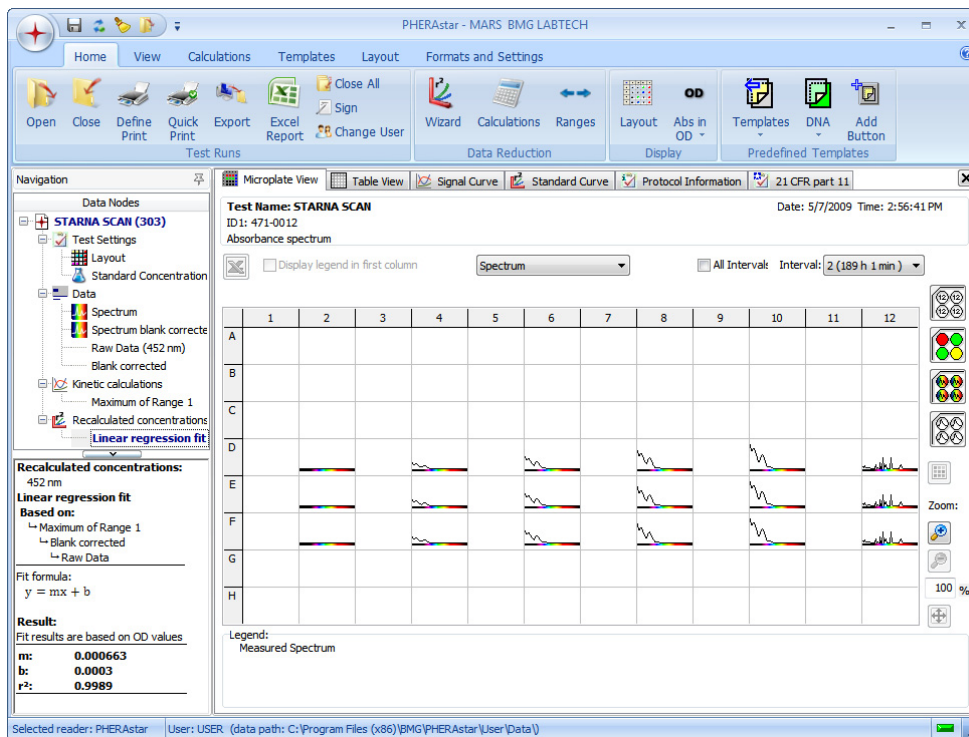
PHERAstar - MARS BMG LABTECH

Home View Calculations Templates Layout Formats and Settings

Open Close Define Print Quick Print Export Excel Report Close All Sign Change User
Test Runs

Wizard Calculations Ranges
Data Reduction

Layout Abs in OD
Display

Templates DNA Add Button
Predefined Templates

Navigation

Data Nodes
STARNA SCAN (303)
Test Settings
Layout
Standard Concentration
Data
Spectrum
Spectrum blank correcte
Raw Data (452 nm)
Blank corrected
Kinetic calculations
Maximum of Range 1
Recalculated concentrations
Linear regression fit

Recalculated concentrations:
452 nm
Linear regression fit
Based on:
Maximum of Range 1
Blank corrected
Raw Data

Fit formula:
y = mx + b

Result:
Fit results are based on OD values

| m: | 0.000663 |
|---|---|
| b: | 0.0003 |
| r²: | 0.9989 |

Microplate View | Table View | Signal Curve | Standard Curve | Protocol Information | 21 CFR part 11

Test Name: STARNA SCAN
ID1: 471-0012
Absorbance spectrum
Date: 5/7/2009 Time: 2:56:41 PM

Display legend in first column
Spectrum
All Intervals Interval: 2 (189 h 1 min )

| | 1 | 2 | 3 | 4 | 5 | 6 | 7 | 8 | 9 | 10 | 11 | 12 |
|---|---|---|---|---|---|---|---|---|---|---|---|---|
| A | | | | | | | | | | | | |
| B | | | | | | | | | | | | |
| C | | | | | | | | | | | | |
| D | | | | | | | | | | | | |
| E | | | | | | | | | | | | |
| F | | | | | | | | | | | | |
| G | | | | | | | | | | | | |
| H | | | | | | | | | | | | |

Zoom:
100 %

Legend:
Measured Spectrum

Selected reader: PHERAstar | User: USER (data path: C:\Program Files (x86)\BMG\PHERAstar\User\Data\)